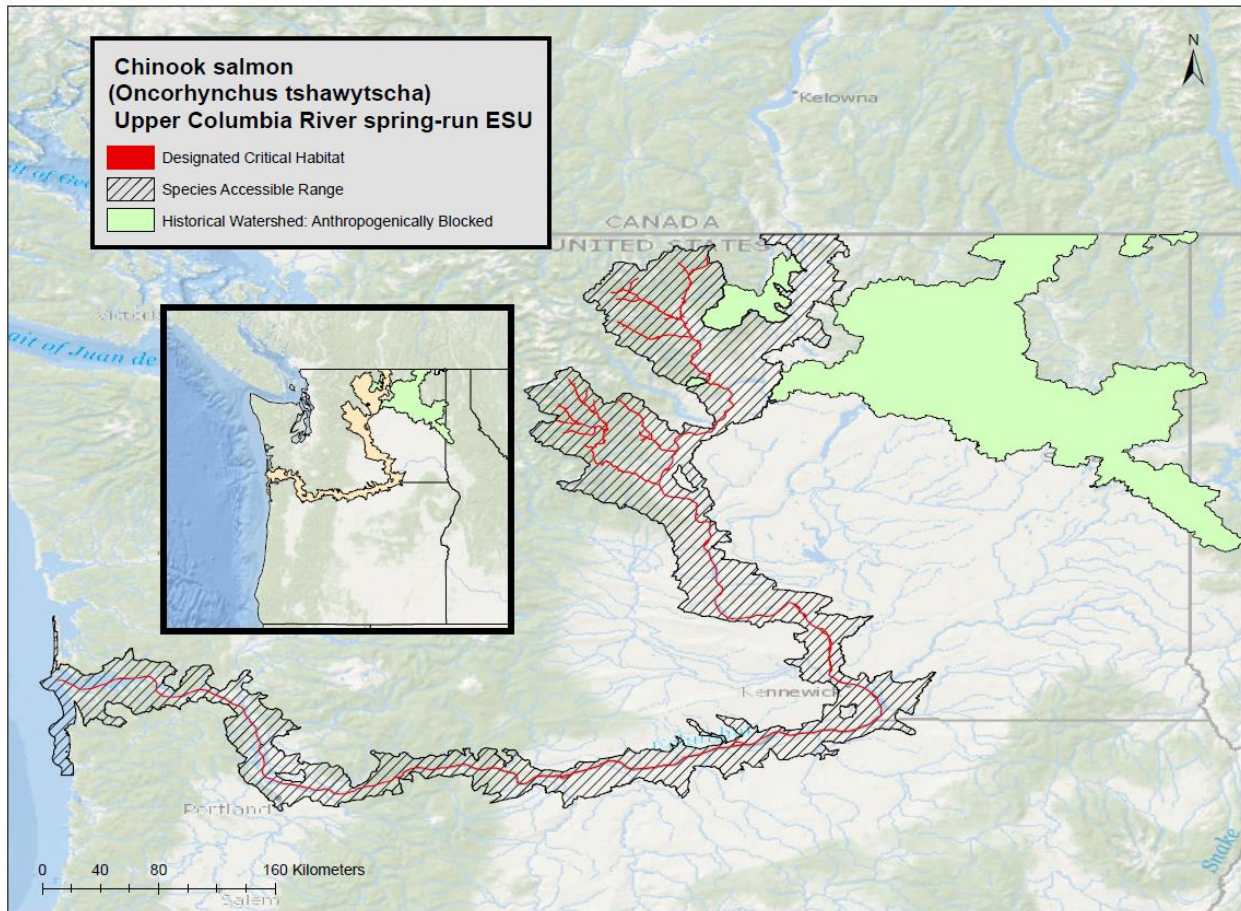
Chinook salmon
(Oncorhynchus tshawytscha)
Upper Columbia River spring-run ESU

Designated Critical Habitat
Species Accessible Range
Historical Watershed: Anthropogenically Blocked

N

Kelowna

CANADA
UNITED STATES

Victoria
ait of Juan de

Kennewick

Portland

Salem

Snake

0 40 80 160 Kilometers